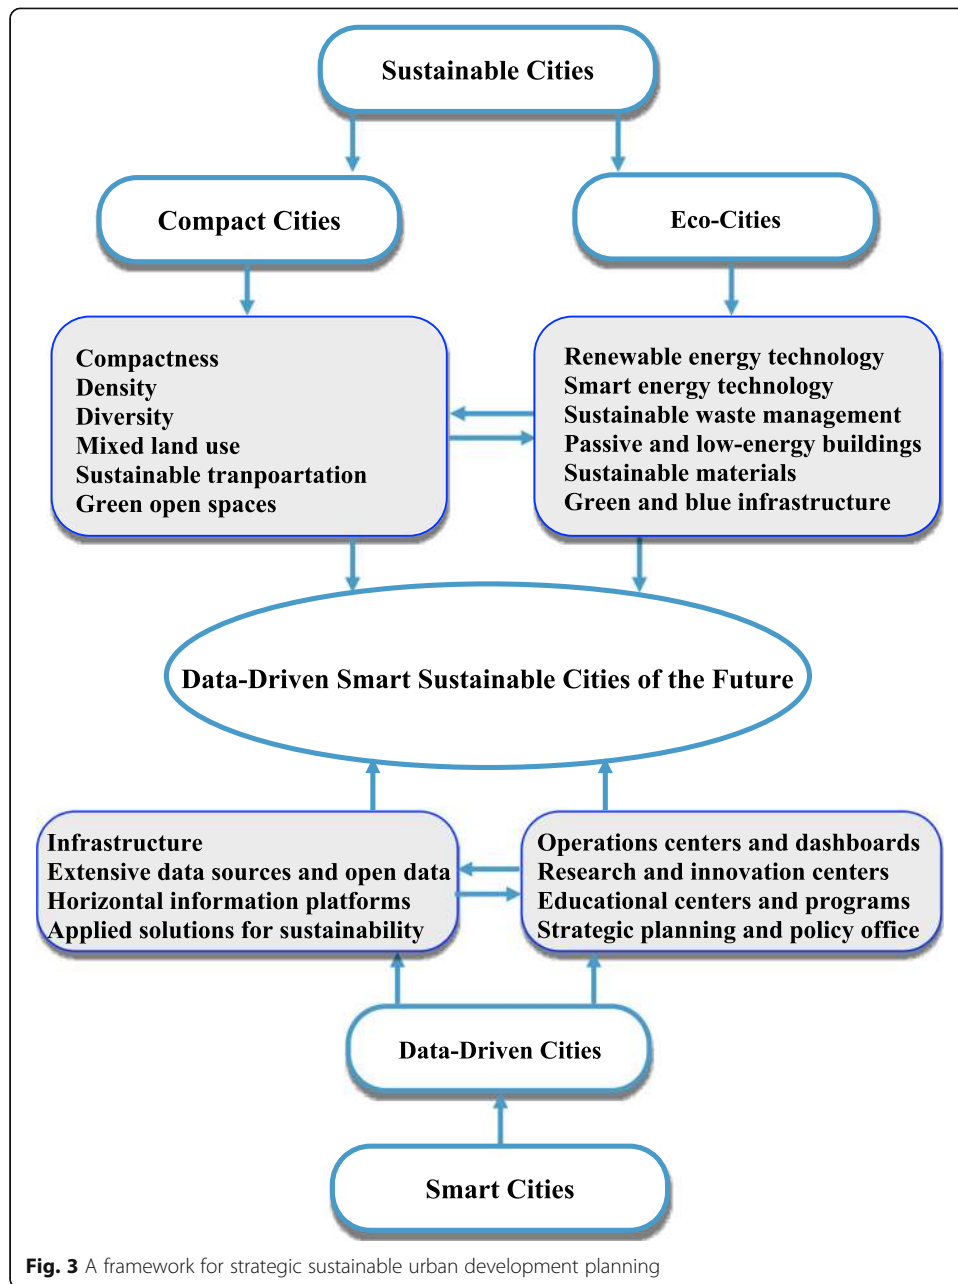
Sustainable Cities

Compact Cities

Eco-Cities

Compactness
Density
Diversity
Mixed land use
Sustainable tranpoartation
Green open spaces

Renewable energy technology
Smart energy technology
Sustainable waste management
Passive and low-energy buildings
Sustainable materials
Green and blue infrastructure

Data-Driven Smart Sustainable Cities of the Future

Infrastructure
Extensive data sources and open data
Horizontal information platforms
Applied solutions for sustainability

Operations centers and dashboards
Research and innovation centers
Educational centers and programs
Strategic planning and policy office

Data-Driven Cities

Smart Cities

Fig. 3 A framework for strategic sustainable urban development planning